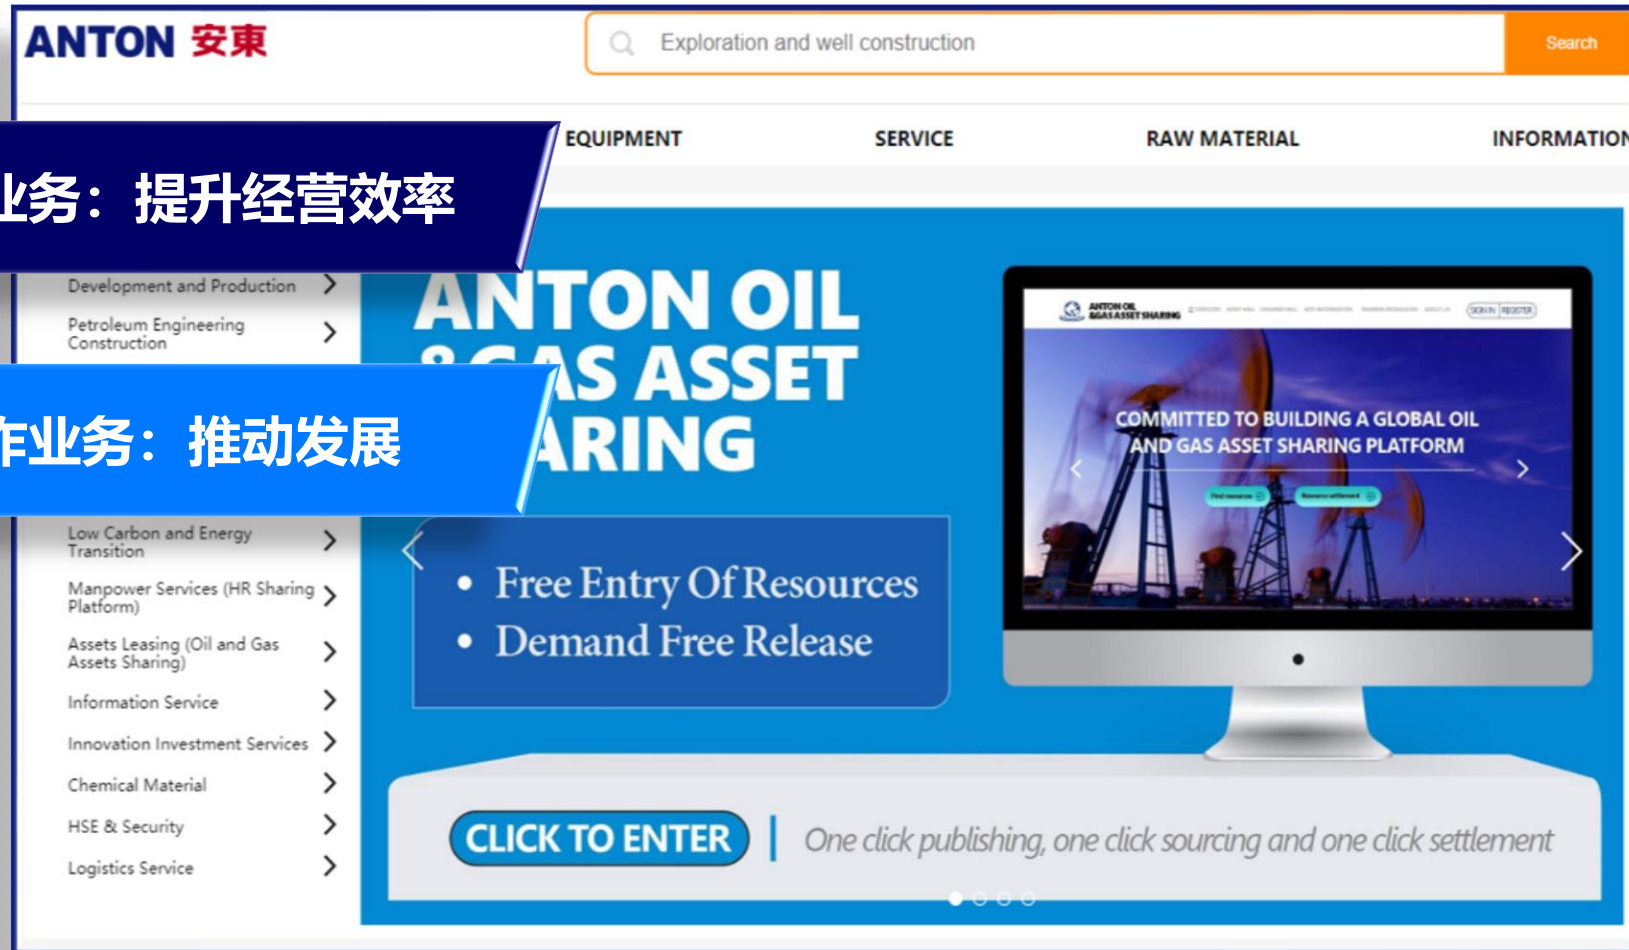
ANTON 安東

Exploration and well construction

Search

EQUIPMENT SERVICE RAW MATERIAL INFORMATION

业务：提升经营效率

Development and Production

Petroleum Engineering Construction

作业务：推动发展

Low Carbon and Energy Transition

Manpower Services (HR Sharing Platform)

Assets Leasing (Oil and Gas Assets Sharing)

Information Service

Innovation Investment Services

Chemical Material

HSE & Security

Logistics Service

ANTON OIL
& GAS ASSET
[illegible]ARING

• Free Entry Of Resources
• Demand Free Release

ANTON OIL & GAS ASSET SHARING

SIGN IN REGISTER

COMMITTED TO BUILDING A GLOBAL OIL AND GAS ASSET SHARING PLATFORM

CLICK TO ENTER

One click publishing, one click sourcing and one click settlement